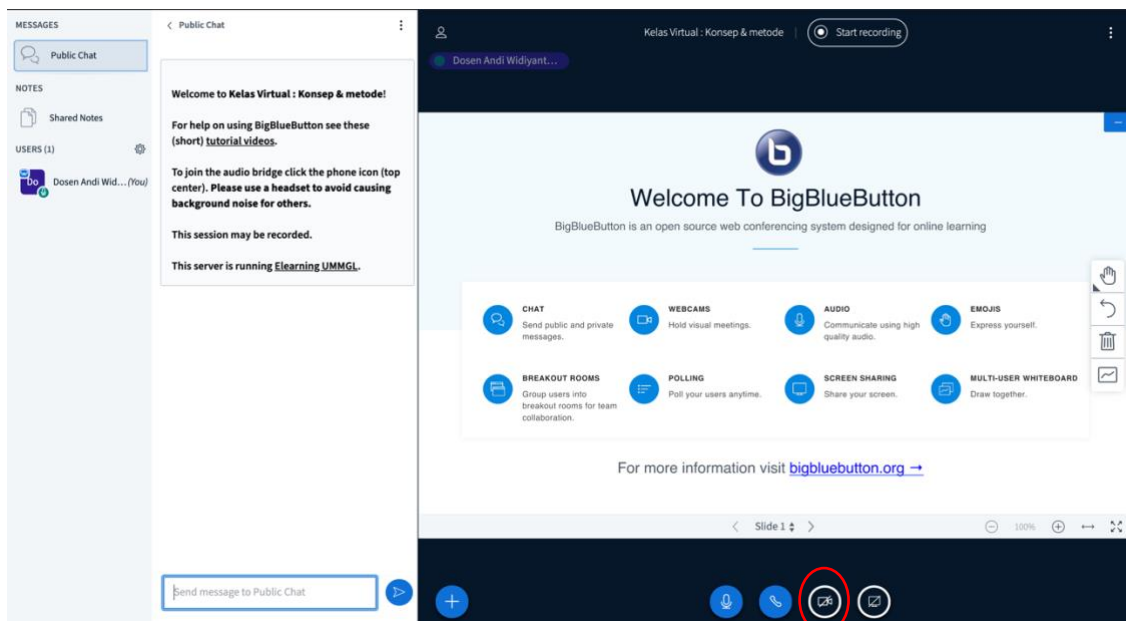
MESSAGES

Public Chat

NOTES

Shared Notes

USERS (1)

Do Dosen Andi Wid... (You)

< Public Chat

Welcome to Kelas Virtual : Konsep & metode!

For help on using BigBlueButton see these (short) tutorial videos.

To join the audio bridge click the phone icon (top center). Please use a headset to avoid causing background noise for others.

This session may be recorded.

This server is running Elearning UMMGL.

Send message to Public Chat

Kelas Virtual : Konsep & metode | Start recording

Dosen Andi Widiyant...

Welcome To BigBlueButton

BigBlueButton is an open source web conferencing system designed for online learning

CHAT
Send public and private messages.

WEBCAMS
Hold visual meetings.

AUDIO
Communicate using high quality audio.

EMOJIS
Express yourself.

BREAKOUT ROOMS
Group users into breakout rooms for team collaboration.

POLLING
Poll your users anytime.

SCREEN SHARING
Share your screen.

MULTI-USER WHITEBOARD
Draw together.

For more information visit bigbluebutton.org →

Slide 1

100%